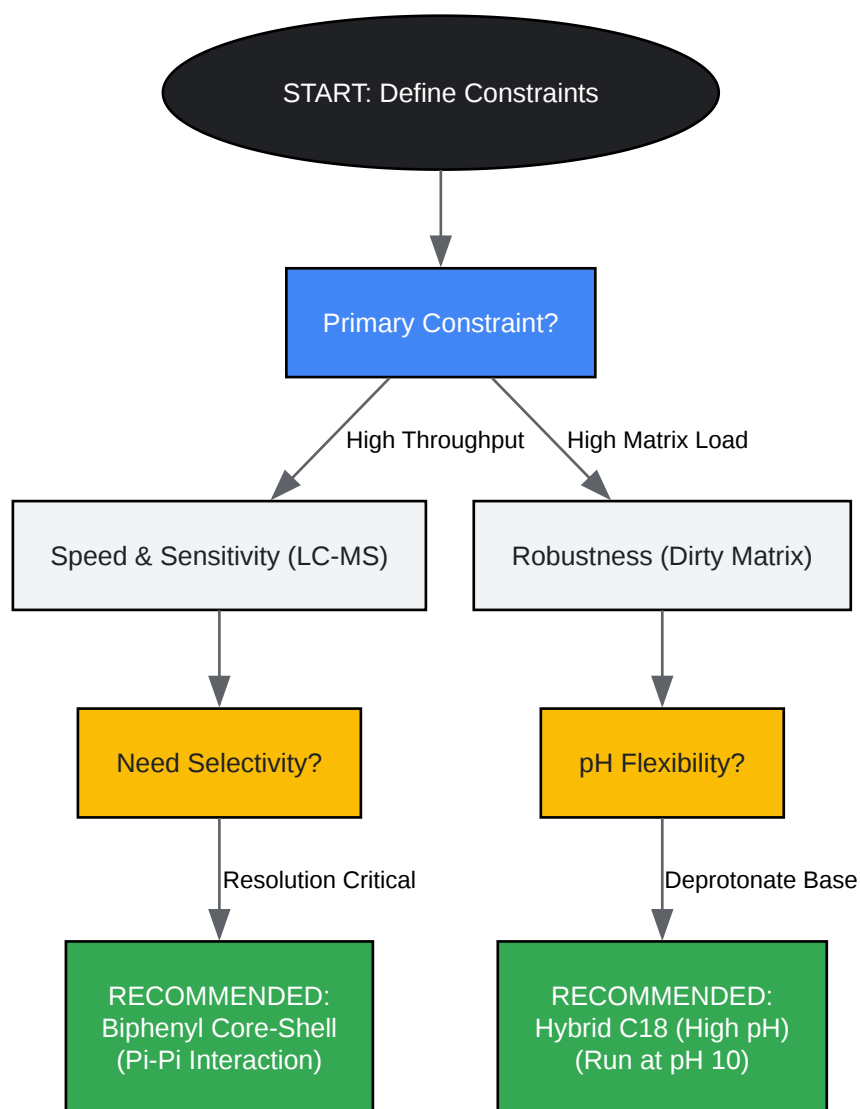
START: Define Constraints

Primary Constraint?

High Throughput

High Matrix Load

Speed & Sensitivity (LC-MS)

Robustness (Dirty Matrix)

Need Selectivity?

pH Flexibility?

Resolution Critical

Deprotonate Base

RECOMMENDED:
Biphenyl Core-Shell
(Pi-Pi Interaction)

RECOMMENDED:
Hybrid C18 (High pH)
(Run at pH 10)